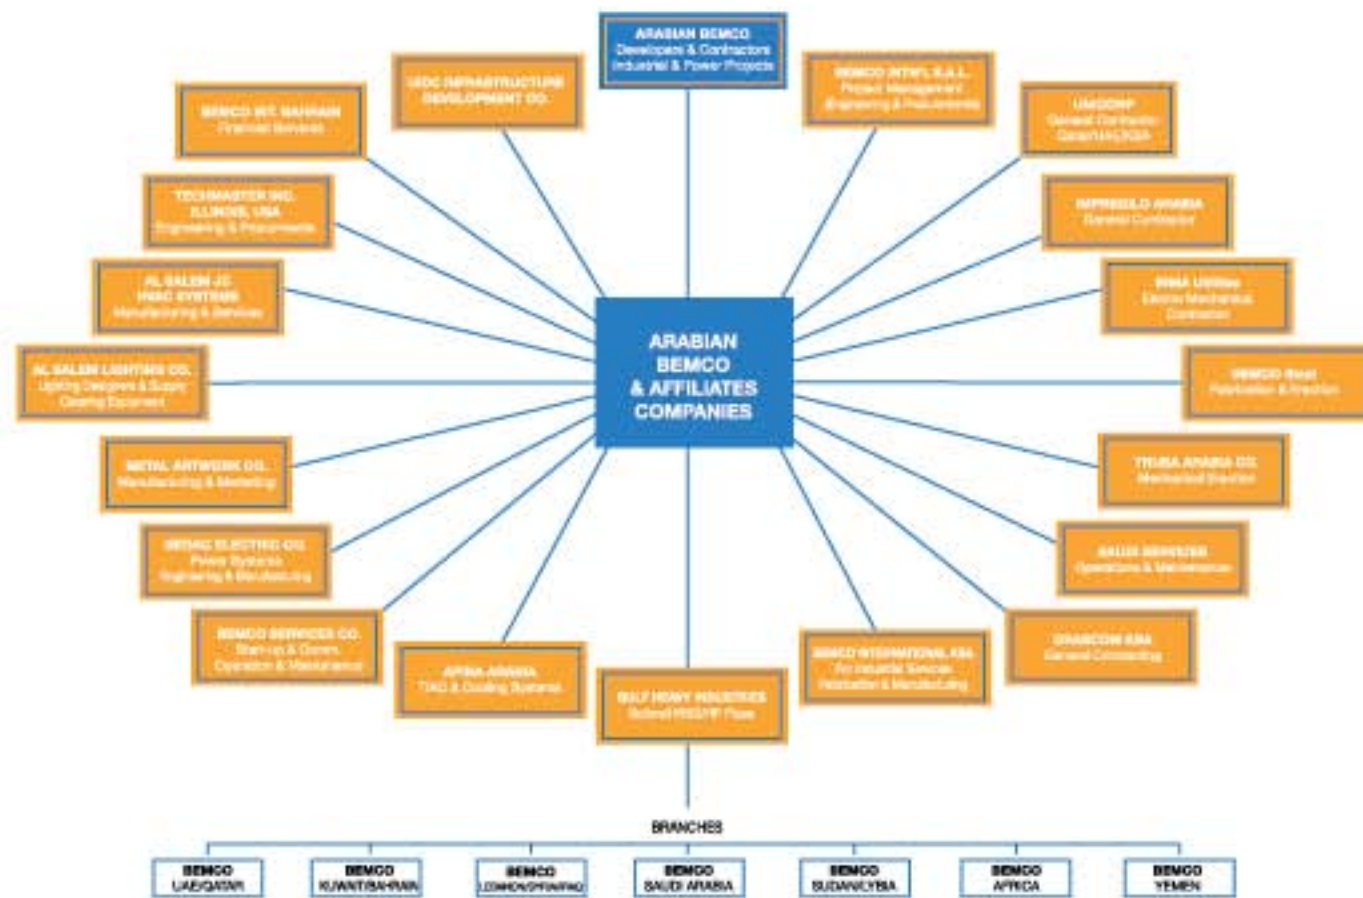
ARABIAN BEMCO
Developers & Contractors
Industrial & Power Projects

UIDC INFRASTRUCTURE DEVELOPMENT CO.

BEMCO INT'L S.A.L.
Project Management
Engineering & Procurement

BEMCO INT. BAHRAIN
Financial Services

UMCORP
General Contractor
Qatar/UAE/KSA

TECHMASTER INC.
ILLINOIS, USA
Engineering & Procurement

IMPREGILO ARABIA
General Contractor

AL SALEM JC
HVAC SYSTEMS
Manufacturing & Services

BEMA Utilities
Electro Mechanical Contractor

AL SALEM LIGHTING CO.
Lighting Designers & Supply
Catering Equipment

ARABIAN BEMCO & AFFILIATES COMPANIES

BEMCO Steel
Fabrication & Erection

METAL ARTWORK CO.
Manufacturing & Marketing

TRUBA ARABIA CO.
Mechanical Erection

BEDAC ELECTRIC CO.
Power Systems
Engineering & Manufacturing

SAUDI SERVICES
Operations & Maintenance

BEMCO SERVICES CO.
Start-up & Comm.
Operation & Maintenance

ARABCON KSA
General Contracting

APINA ARABIA
TIAC & Cooling Systems

GULF HEAVY INDUSTRIES
Solenoid HSS/HF Pipes

BEMCO INTERNATIONAL KSA
For Industrial Services
Fabrication & Manufacturing

BRANCHES

BEMCO
UAE/QATAR

BEMCO
KUWAIT/BAHRAIN

BEMCO
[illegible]

BEMCO
SAUDI ARABIA

BEMCO
SUDAN/LYBIA

BEMCO
AFRICA

BEMCO
YEMEN